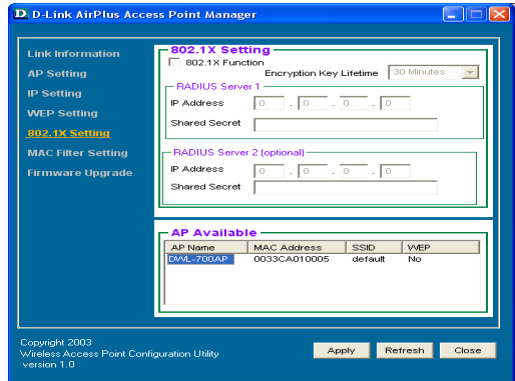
D D-Link AirPlus Access Point Manager

Link Information
AP Setting
IP Setting
WEP Setting
802.1X Setting
MAC Filter Setting
Firmware Upgrade

802.1X Setting
802.1X Function
Encryption Key Lifetime 30 Minutes

RADIUS Server 1
IP Address 0 . 0 . 0 . 0
Shared Secret

RADIUS Server 2 (optional)
IP Address 0 . 0 . 0 . 0
Shared Secret

AP Available

| AP Name | MAC Address | SSID | WEP |
|---|---|---|---|
| DWL-700AP | 0033CA010005 | default | No |

Copyright 2003
Wireless Access Point Configuration Utility
version 1.0

Apply Refresh Close